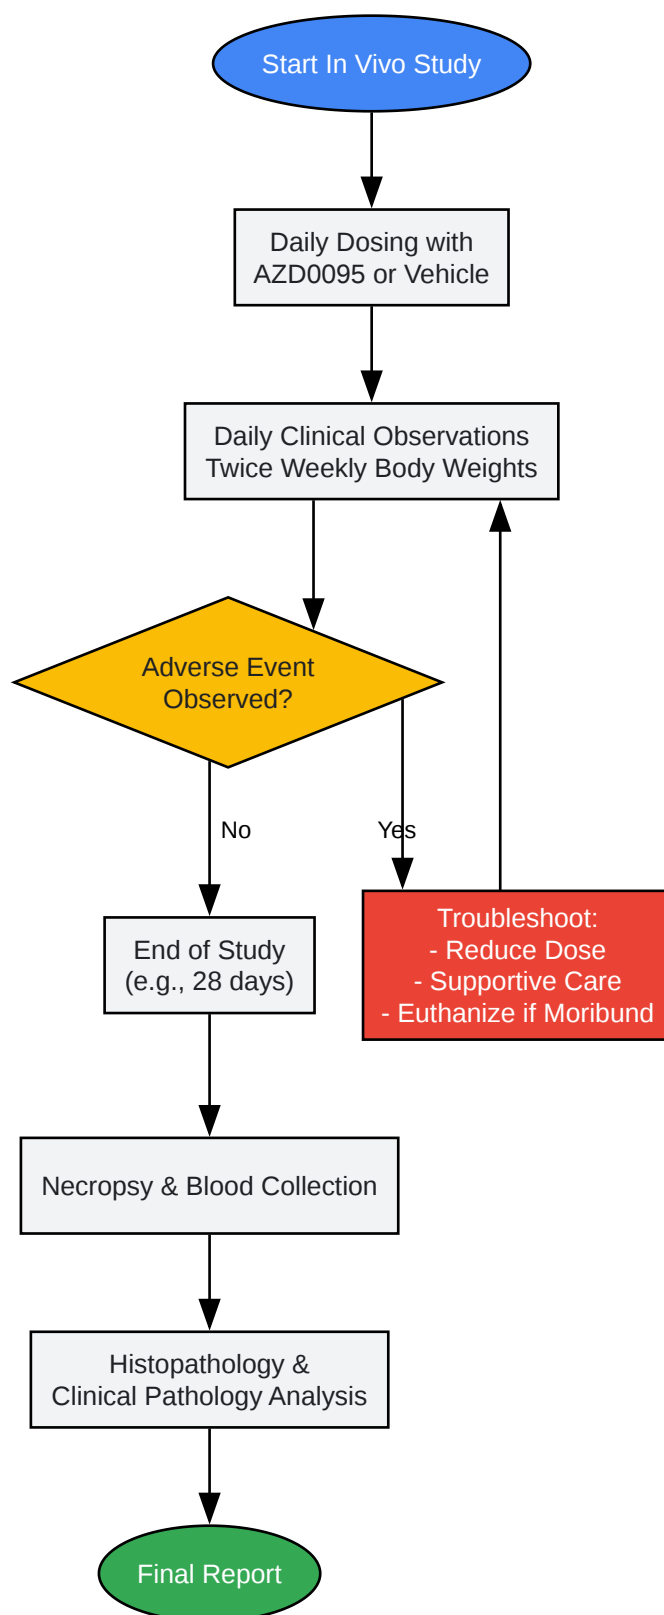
Start In Vivo Study

Daily Dosing with AZD0095 or Vehicle

Daily Clinical Observations
Twice Weekly Body Weights

Adverse Event Observed?

No

Yes

End of Study
(e.g., 28 days)

Troubleshoot:
- Reduce Dose
- Supportive Care
- Euthanize if Moribund

Necropsy & Blood Collection

Histopathology &
Clinical Pathology Analysis

Final Report